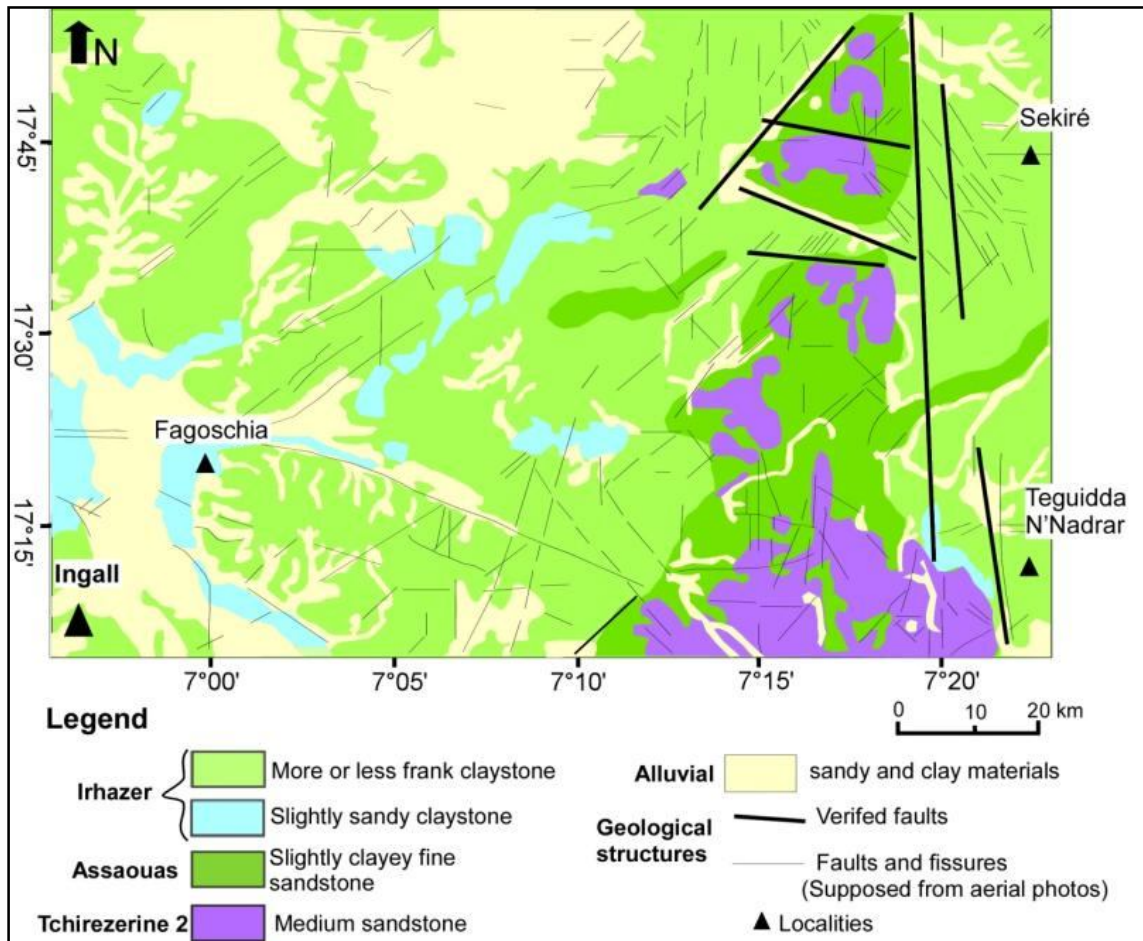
N

17°45'

17°30'

17°15'

Sekiré

Fagoschia

Teguidda N'Nadrar

Ingall

7°00'
7°05'
7°10'
7°15'
7°20'

0 10 20 km

Legend

Irhazer
More or less frank claystone
Slightly sandy claystone

Assaouas
Slightly clayey fine sandstone

Tchirezerine 2
Medium sandstone

Alluvial
sandy and clay materials

Geological structures
Verifed faults
Faults and fissures (Supposed from aerial photos)
Localities